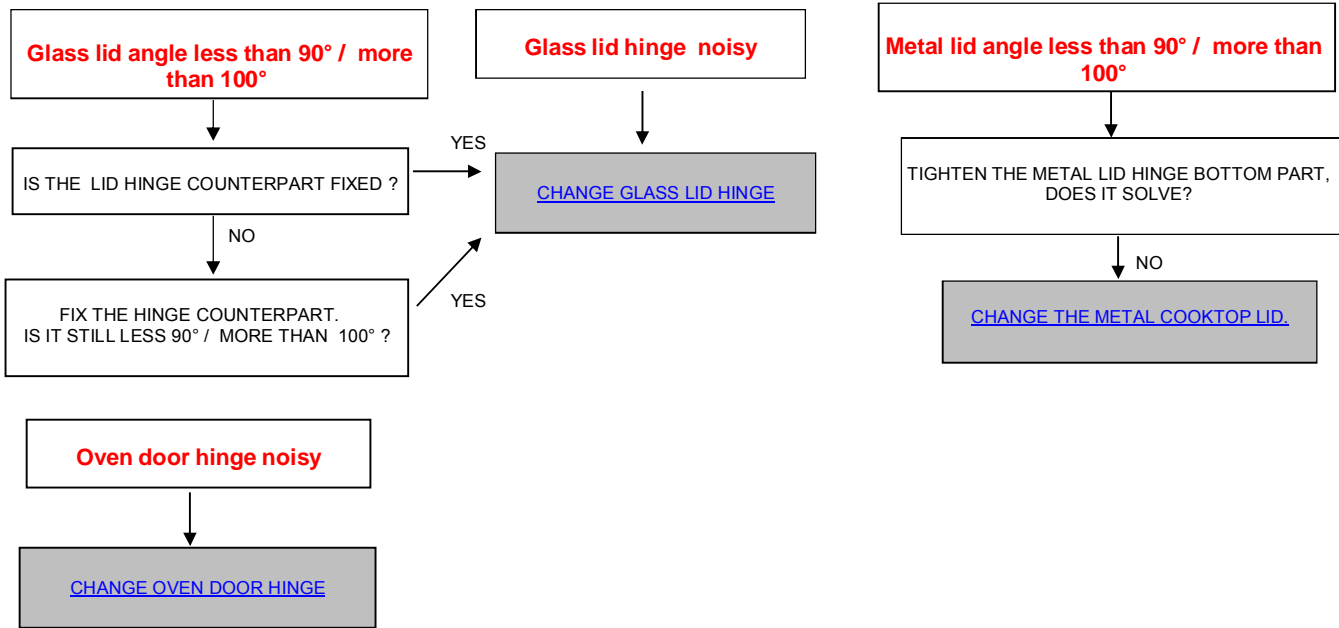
Glass lid angle less than 90° / more than 100°

IS THE LID HINGE COUNTERPART FIXED ?

YES

NO

FIX THE HINGE COUNTERPART.
IS IT STILL LESS 90° / MORE THAN 100° ?

YES

Glass lid hinge noisy

CHANGE GLASS LID HINGE

Metal lid angle less than 90° / more than 100°

TIGHTEN THE METAL LID HINGE BOTTOM PART, DOES IT SOLVE?

NO

CHANGE THE METAL COOKTOP LID.

Oven door hinge noisy

CHANGE OVEN DOOR HINGE